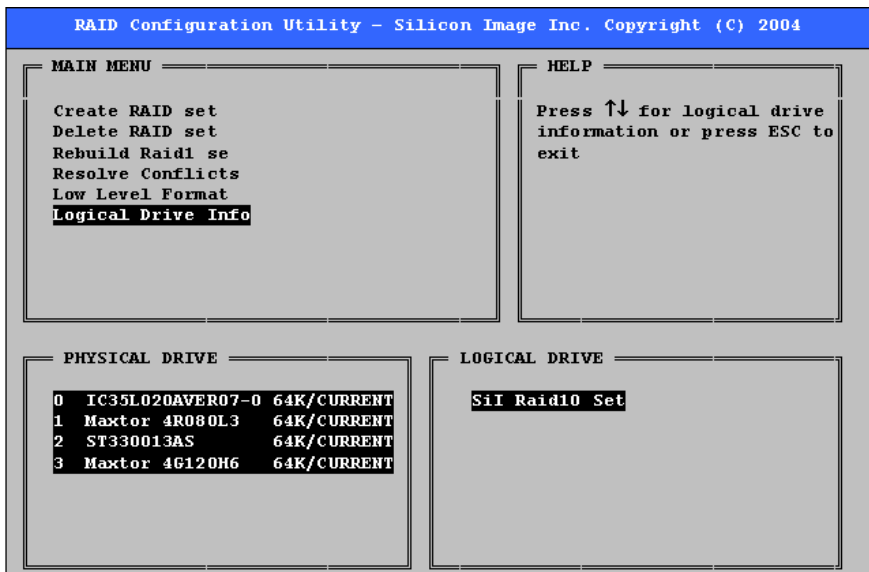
RAID Configuration Utility – Silicon Image Inc. Copyright (C) 2004

MAIN MENU

Create RAID set
Delete RAID set
Rebuild Raid1 se
Resolve Conflicts
Low Level Format
Logical Drive Info

HELP

Press ↑↓ for logical drive information or press ESC to exit

PHYSICAL DRIVE

| | | |
|---|---|---|
| 0 | IC35L020AVER07-0 | 64K/CURRENT |
| 1 | Maxtor 4R080L3 | 64K/CURRENT |
| 2 | ST330013AS | 64K/CURRENT |
| 3 | Maxtor 4G120H6 | 64K/CURRENT |

LOGICAL DRIVE

SiI Raid10 Set